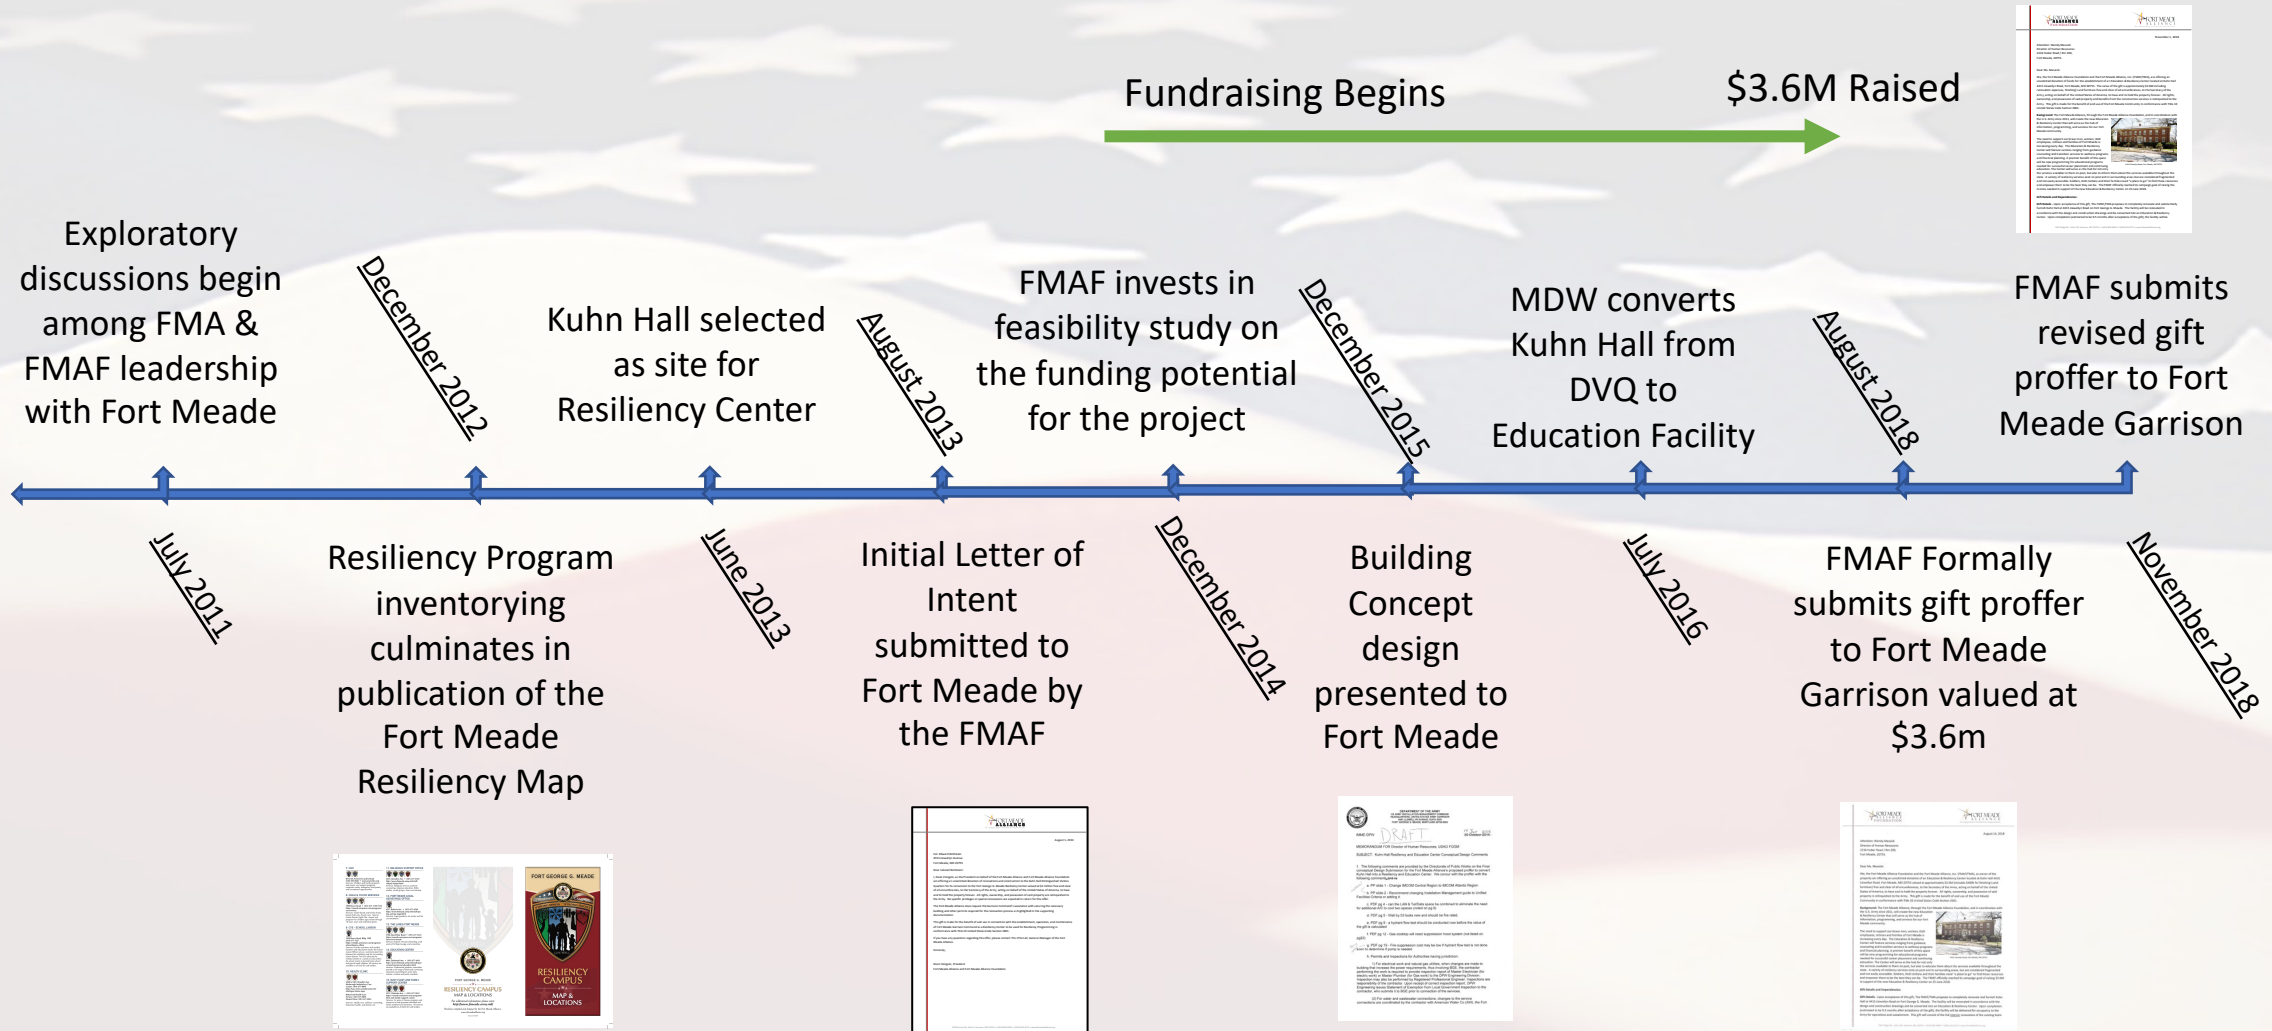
Fundraising Begins

$3.6M Raised

Exploratory discussions begin among FMA & FMAF leadership with Fort Meade

December 2012

Kuhn Hall selected as site for Resiliency Center

August 2013

FMAF invests in feasibility study on the funding potential for the project

December 2015

MDW converts Kuhn Hall from DVQ to Education Facility

August 2018

FMAF submits revised gift proffer to Fort Meade Garrison

July 2011

Resiliency Program inventorying culminates in publication of the Fort Meade Resiliency Map

June 2013

Initial Letter of Intent submitted to Fort Meade by the FMAF

December 2014

Building Concept design presented to Fort Meade

July 2016

FMAF Formally submits gift proffer to Fort Meade Garrison valued at $3.6m

November 2018

FORT GEORGE G. MEADE
RESILIENCY CAMPUS
MAP & LOCATIONS

DRAFT